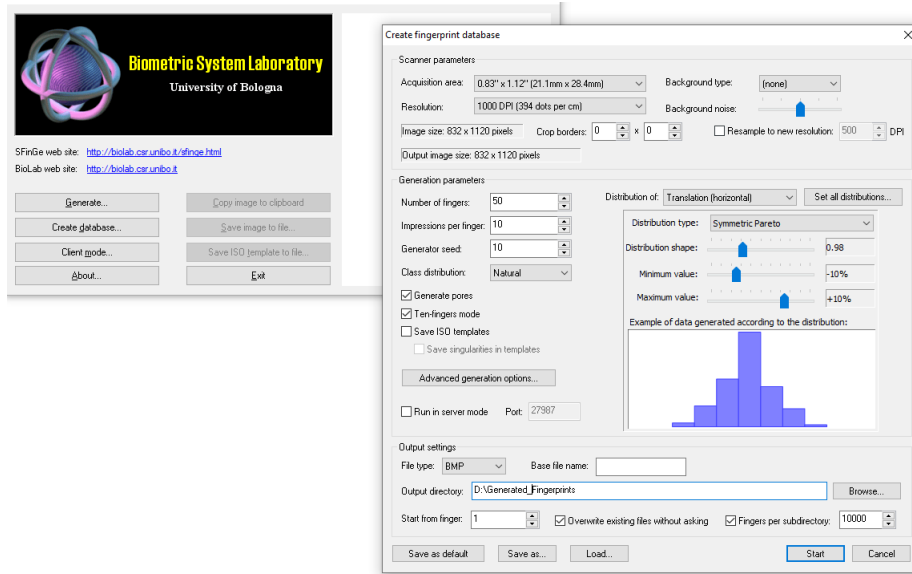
Biometric System Laboratory
University of Bologna

SFinGe web site: http://biolab.csr.unibo.it/sfinge.html
BioLab web site: http://biolab.csr.unibo.it

Generate...
Copy image to clipboard
Create database...
Save image to file...
Client mode...
Save ISO template to file...
About...
Exit

Create fingerprint database

Scanner parameters
Acquisition area: 0.83" x 1.12" (21.1mm x 28.4mm)
Background type: (none)
Resolution: 1000 DPI (394 dots per cm)
Background noise:
Image size: 832 x 1120 pixels
Crop borders: 0 x 0
Resample to new resolution: 500 DPI
Output image size: 832 x 1120 pixels

Generation parameters
Number of fingers: 50
Impressions per finger: 10
Generator seed: 10
Class distribution: Natural
Generate pores
Ten-fingers mode
Save ISO templates
Save singularities in templates
Advanced generation options...
Run in server mode
Port: 27987

Distribution of: Translation (horizontal)
Set all distributions...
Distribution type: Symmetric Pareto
Distribution shape: 0.98
Minimum value: -10%
Maximum value: +10%
Example of data generated according to the distribution:

Output settings
File type: BMP
Base file name:
Output directory: D:\Generated_Fingerprints
Browse...
Start from finger: 1
Overwrite existing files without asking
Fingers per subdirectory: 10000

Save as default
Save as...
Load...
Start
Cancel